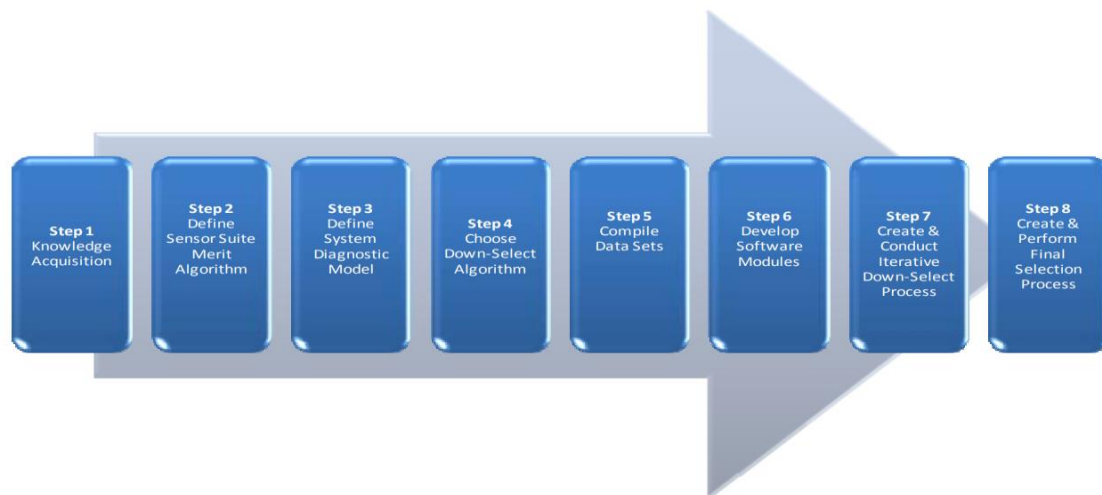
Step 1
Knowledge Acquisition

Step 2
Define Sensor Suite Merit Algorithm

Step 3
Define System Diagnostic Model

Step 4
Choose Down-Select Algorithm

Step 5
Compile Data Sets

Step 6
Develop Software Modules

Step 7
Create & Conduct Iterative Down-Select Process

Step 8
Create & Perform Final Selection Process